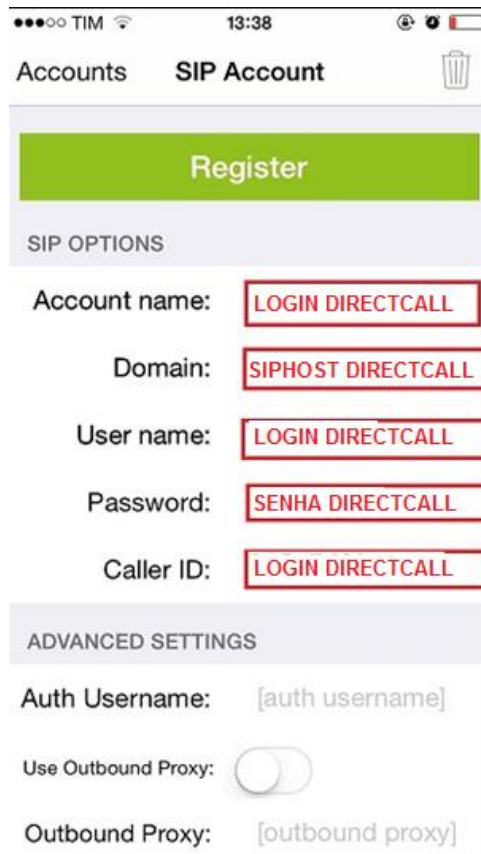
●●●○○ TIM 13:38

Accounts SIP Account

Register

SIP OPTIONS

Account name: LOGIN DIRECTCALL

Domain: SIPHOST DIRECTCALL

User name: LOGIN DIRECTCALL

Password: SENHA DIRECTCALL

Caller ID: LOGIN DIRECTCALL

ADVANCED SETTINGS

Auth Username: [auth username]

Use Outbound Proxy:

Outbound Proxy: [outbound proxy]